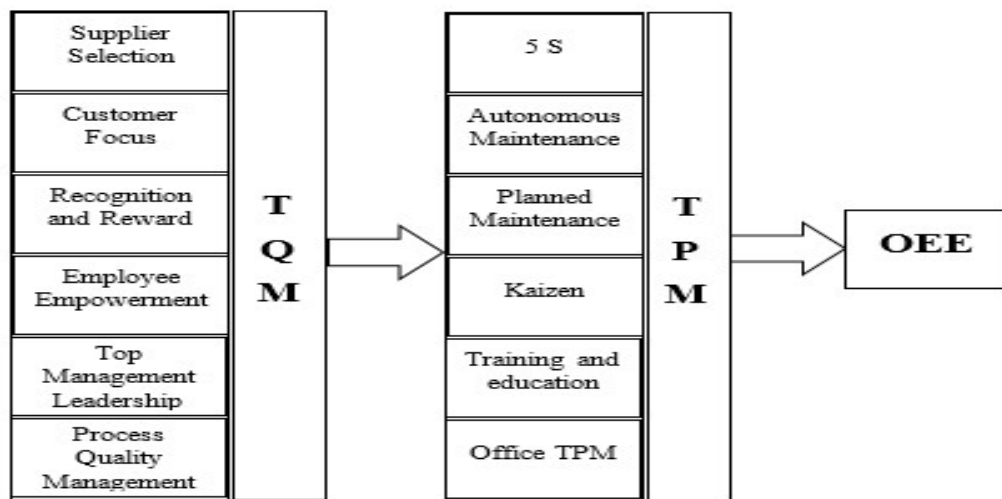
Supplier Selection

Customer Focus

Recognition and Reward

Employee Empowerment

Top Management Leadership

Process Quality Management

T
Q
M

5 S

Autonomous Maintenance

Planned Maintenance

Kaizen

Training and education

Office TPM

T
P
M

OEE